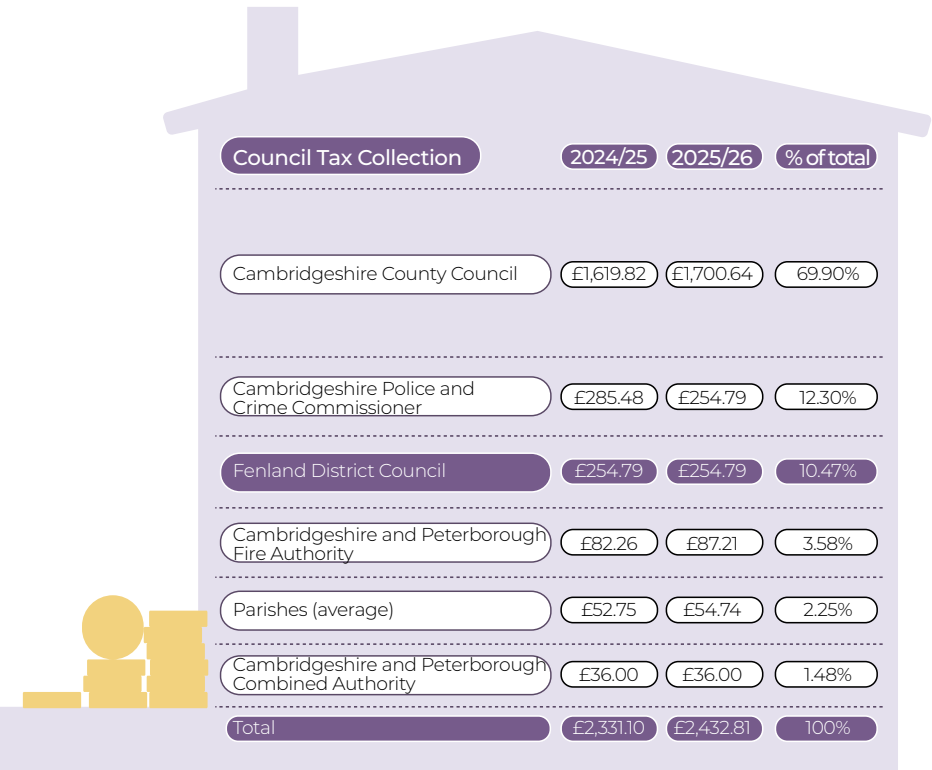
| Council Tax Collection | 2024/25 | 2025/26 | % of total |
|---|---|---|---|
| Cambridgeshire County Council | £1,619.82 | £1,700.64 | 69.90% |
| Cambridgeshire Police and Crime Commissioner | £285.48 | £254.79 | 12.30% |
| Fenland District Council | £254.79 | £254.79 | 10.47% |
| Cambridgeshire and Peterborough Fire Authority | £82.26 | £87.21 | 3.58% |
| Parishes (average) | £52.75 | £54.74 | 2.25% |
| Cambridgeshire and Peterborough Combined Authority | £36.00 | £36.00 | 1.48% |
| Total | £2,331.10 | £2,432.81 | 100% |